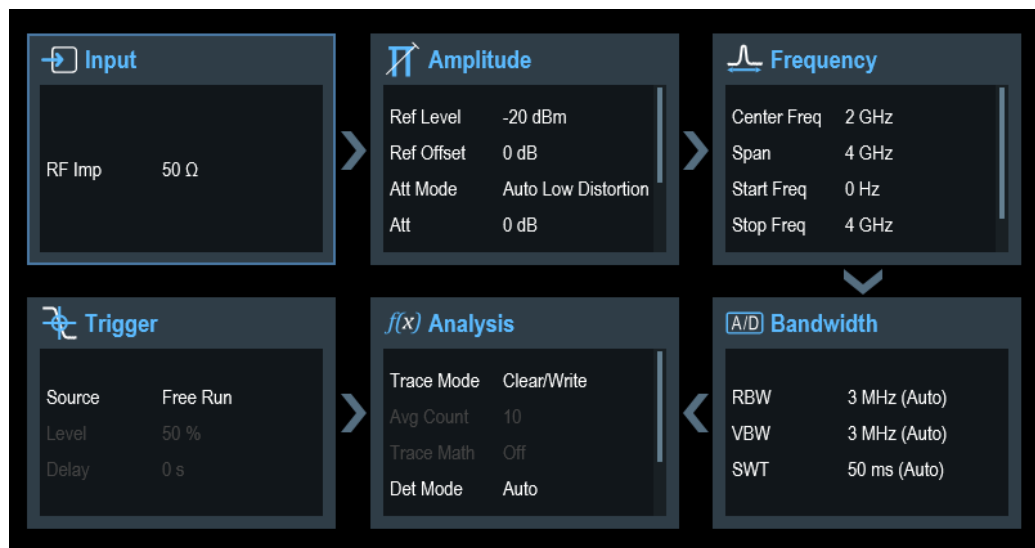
Input

RF Imp 50 Ω

Amplitude

Ref Level -20 dBm
Ref Offset 0 dB
Att Mode Auto Low Distortion
Att 0 dB

Frequency

Center Freq 2 GHz
Span 4 GHz
Start Freq 0 Hz
Stop Freq 4 GHz

Trigger

Source Free Run
Level 50 %
Delay 0 s

$f(x)$ Analysis

Trace Mode Clear/Write
Avg Count 10
Trace Math Off
Det Mode Auto

A/D Bandwidth

RBW 3 MHz (Auto)
VBW 3 MHz (Auto)
SWT 50 ms (Auto)